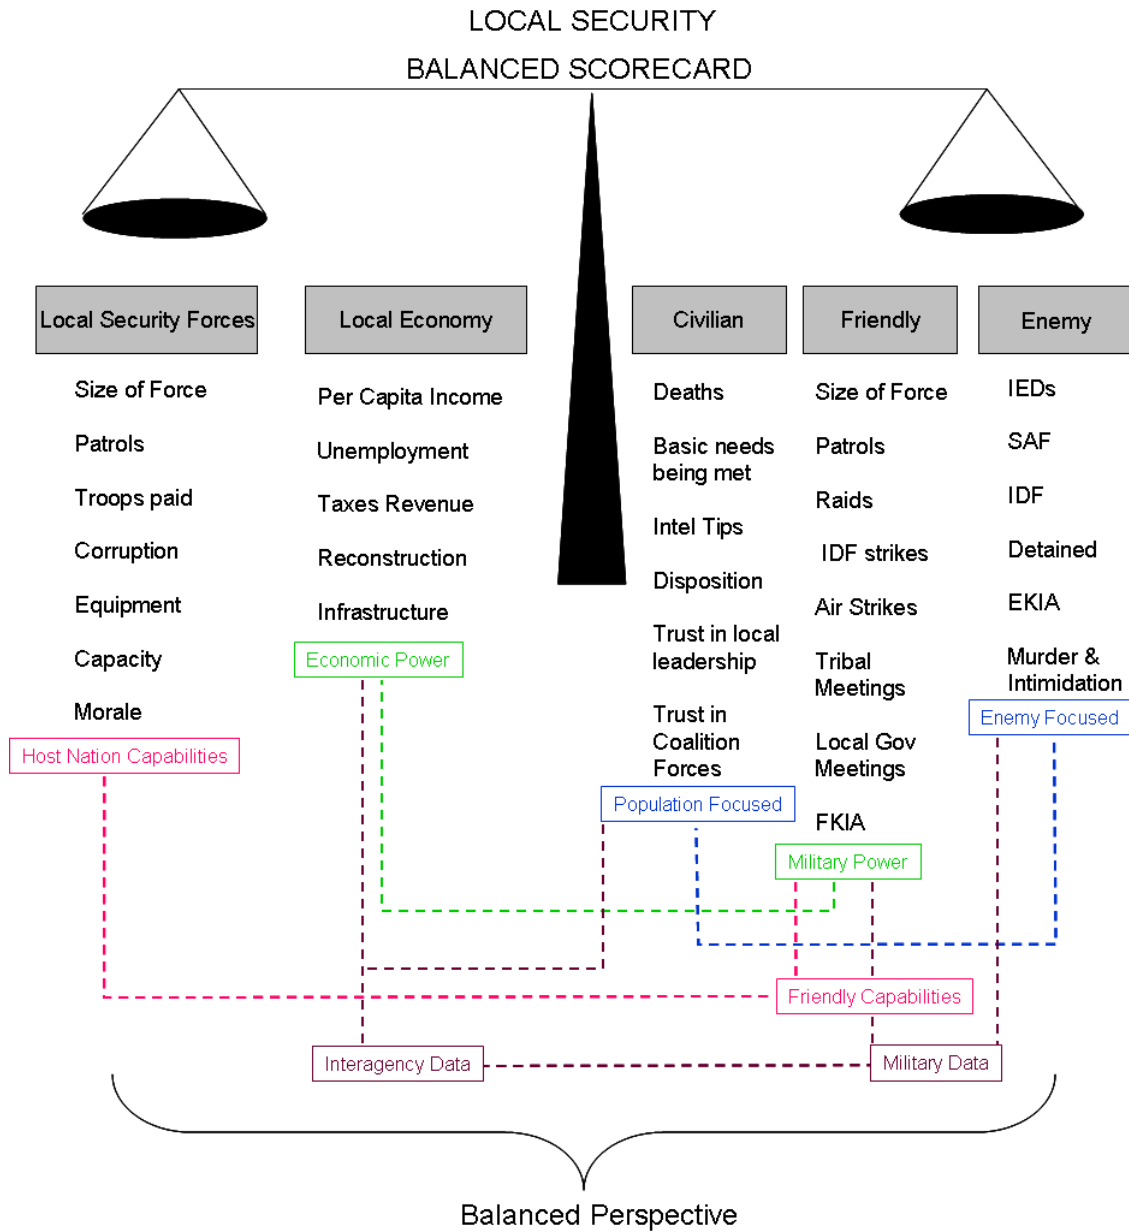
LOCAL SECURITY

BALANCED SCORECARD

Local Security Forces

Size of Force

Patrols

Troops paid

Corruption

Equipment

Capacity

Morale

Host Nation Capabilities

Local Economy

Per Capita Income

Unemployment

Taxes Revenue

Reconstruction

Infrastructure

Economic Power

Civilian

Deaths

Basic needs being met

Intel Tips

Disposition

Trust in local leadership

Trust in Coalition Forces

Population Focused

Friendly

Size of Force

Patrols

Raids

IDF strikes

Air Strikes

Tribal Meetings

Local Gov Meetings

FKIA

Military Power

Enemy

IEDs

SAF

IDF

Detained

EKIA

Murder & Intimidation

Enemy Focused

Friendly Capabilities

Interagency Data

Military Data

Balanced Perspective